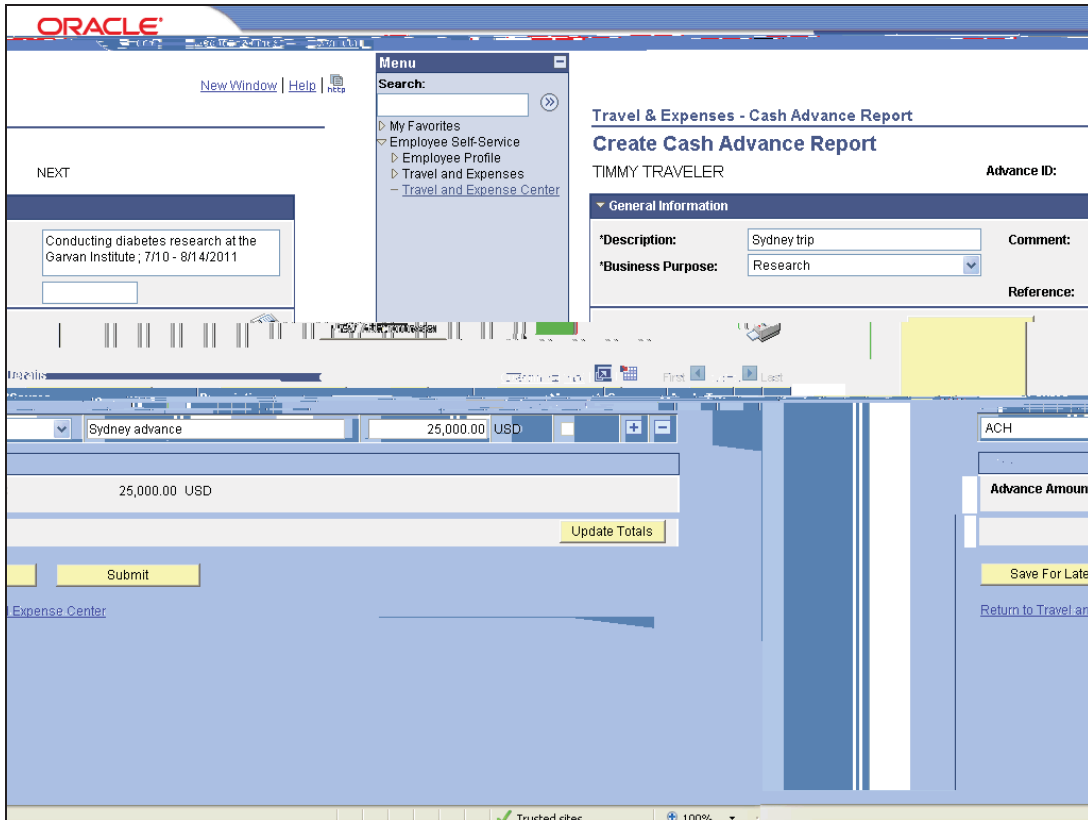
ORACLE

New Window | Help | http

NEXT

Conducting diabetes research at the Garvan Institute ; 7/10 - 8/14/2011

Menu

Search:

My Favorites
Employee Self-Service
Employee Profile
Travel and Expenses
– Travel and Expense Center

Travel & Expenses - Cash Advance Report

Create Cash Advance Report

TIMMY TRAVELER

Advance ID:

General Information

*Description: Sydney trip

Comment:

*Business Purpose: Research

Reference:

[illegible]

First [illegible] Last

Sydney advance 25,000.00 USD

ACH

25,000.00 USD

Advance Amoun

Update Totals

Submit

Save For Late

Expense Center

Return to Travel an

Trusted sites

100%